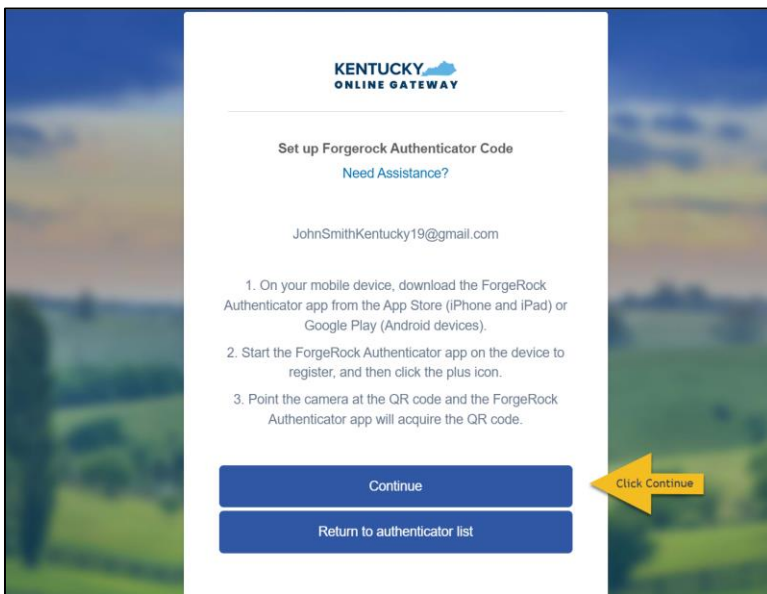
KENTUCKY
ONLINE GATEWAY

Set up Forgerock Authenticator Code
Need Assistance?

JohnSmithKentucky19@gmail.com

1. On your mobile device, download the ForgeRock Authenticator app from the App Store (iPhone and iPad) or Google Play (Android devices).

2. Start the ForgeRock Authenticator app on the device to register, and then click the plus icon.

3. Point the camera at the QR code and the ForgeRock Authenticator app will acquire the QR code.

Continue

Click Continue

Return to authenticator list